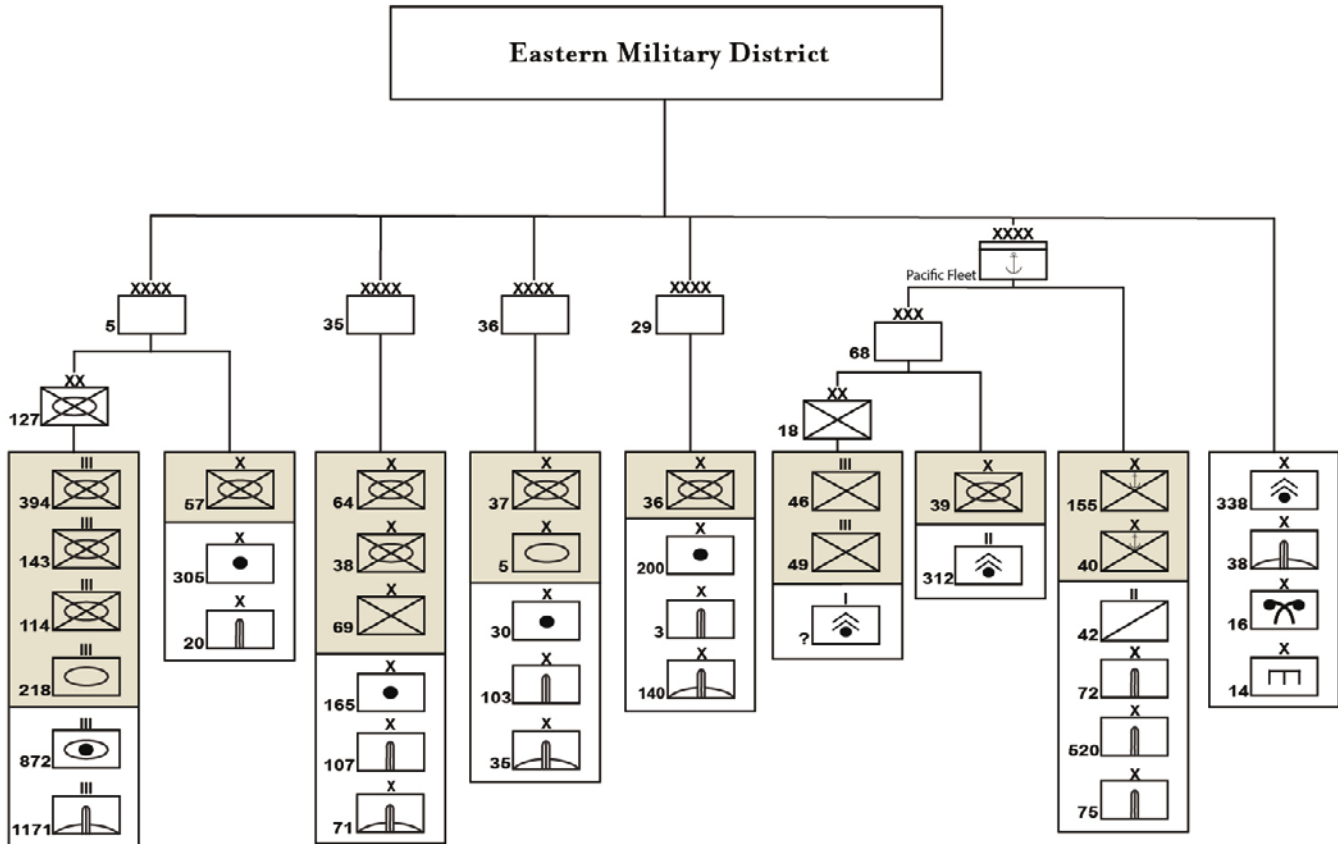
Eastern Military District

XXXX
5

XX
127

III
394

III
143

III
114

III
218

III
872

III
1171

X
57

X
305

X
20

XXXX
35

X
64

X
38

X
69

X
165

X
107

X
71

XXXX
36

X
37

X
5

X
30

X
103

X
35

XXXX
29

X
36

X
200

X
3

X
140

XXXX
Pacific Fleet

XXX
68

XX
18

III
46

III
49

I
?

X
39

II
312

X
155

X
40

II
42

X
72

X
520

X
75

X
338

X
38

X
16

X
14